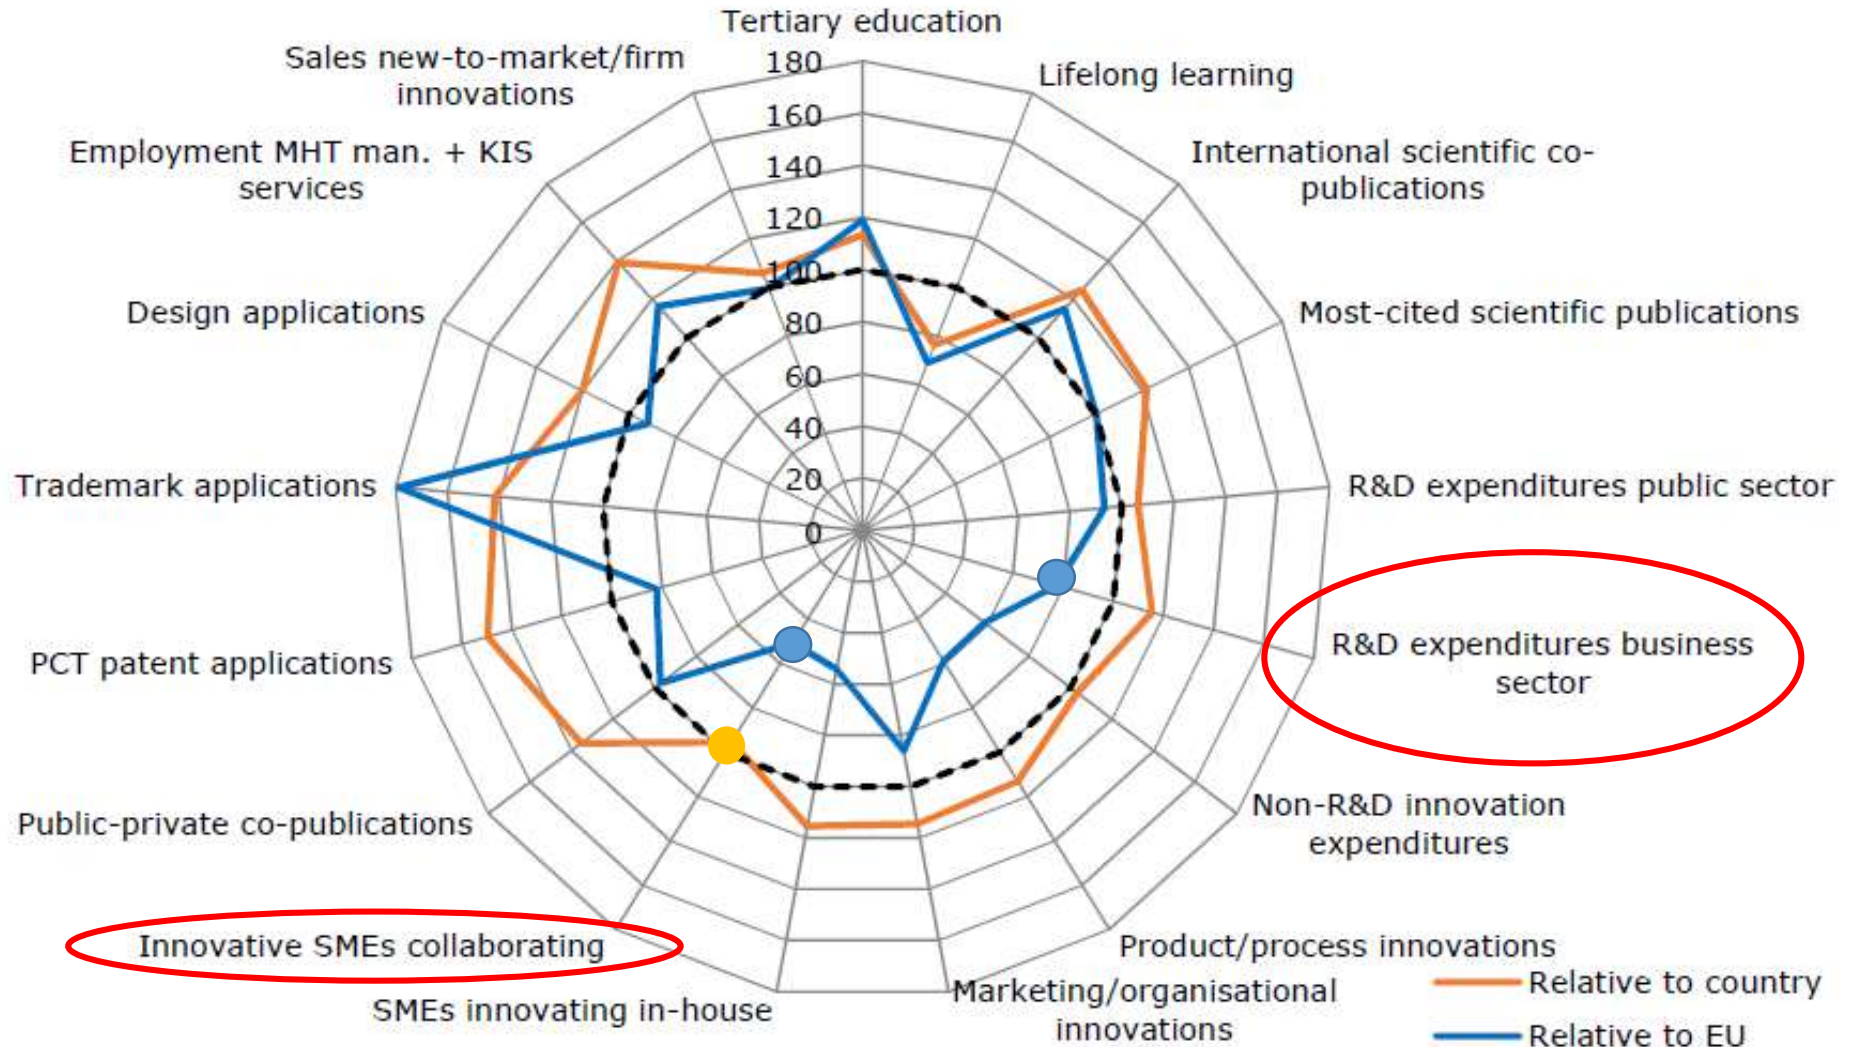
Tertiary education
Lifelong learning
International scientific co-publications
Most-cited scientific publications
R&D expenditures public sector
R&D expenditures business sector
Non-R&D innovation expenditures
Product/process innovations
Marketing/organisational innovations
SMEs innovating in-house
Innovative SMEs collaborating
Public-private co-publications
PCT patent applications
Trademark applications
Design applications
Employment MHT man. + KIS services
Sales new-to-market/firm innovations

180
160
140
120
100
80
60
40
20
0

Relative to country
Relative to EU